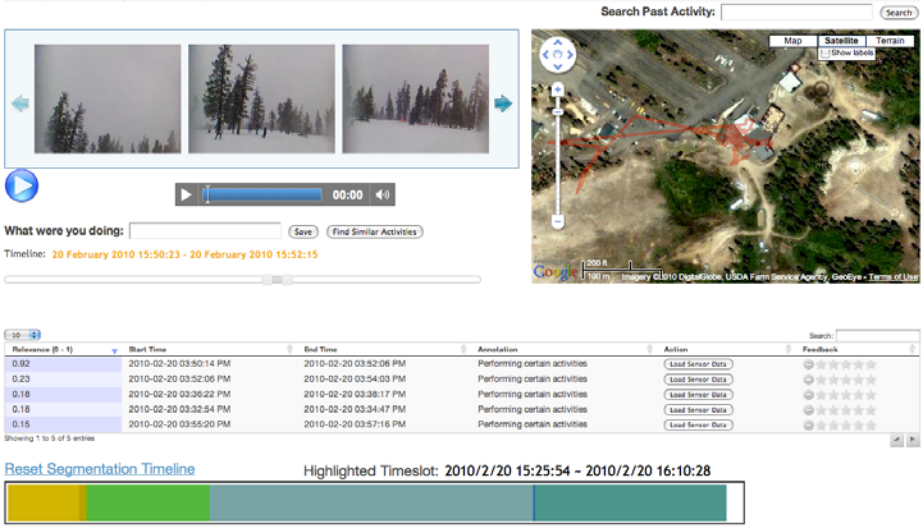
Search Past Activity: Search

Map Satellite Terrain
Show labels

00:00

What were you doing: Save Find Similar Activities

Timeline: 20 February 2010 15:50:23 - 20 February 2010 15:52:15

200 ft
100 m
Google
Imagery ©2010 DigitalGlobe, USDA Farm Service Agency, GeoEye - Terms of Use

10
Search:

| Relevance (0 - 1) | Start Time | End Time | Annotation | Action | Feedback |
|---|---|---|---|---|---|
| 0.92 | 2010-02-20 03:50:14 PM | 2010-02-20 03:52:06 PM | Performing certain activities | Load Sensor Data | |
| 0.23 | 2010-02-20 03:52:06 PM | 2010-02-20 03:54:03 PM | Performing certain activities | Load Sensor Data | |
| 0.18 | 2010-02-20 03:36:22 PM | 2010-02-20 03:38:17 PM | Performing certain activities | Load Sensor Data | |
| 0.18 | 2010-02-20 03:32:54 PM | 2010-02-20 03:34:47 PM | Performing certain activities | Load Sensor Data | |
| 0.15 | 2010-02-20 03:55:20 PM | 2010-02-20 03:57:16 PM | Performing certain activities | Load Sensor Data | |

Showing 1 to 5 of 5 entries

Reset Segmentation Timeline
Highlighted Timeslot: 2010/2/20 15:25:54 – 2010/2/20 16:10:28